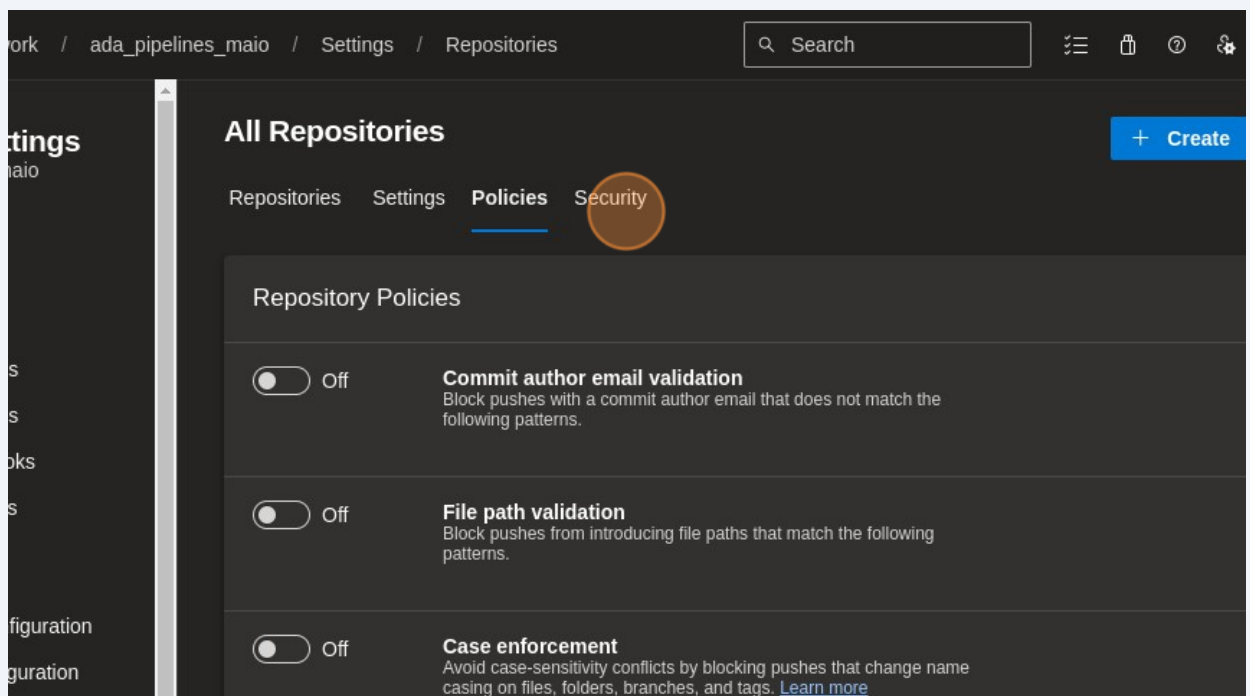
ork / ada_pipelines_maio / Settings / Repositories

Search

ttings
naio

s
s
oks
s

figuration
guration

All Repositories

+ Create

Repositories Settings Policies Security

Repository Policies

Off

Commit author email validation
Block pushes with a commit author email that does not match the following patterns.

Off

File path validation
Block pushes from introducing file paths that match the following patterns.

Off

Case enforcement
Avoid case-sensitivity conflicts by blocking pushes that change name casing on files, folders, branches, and tags. Learn more